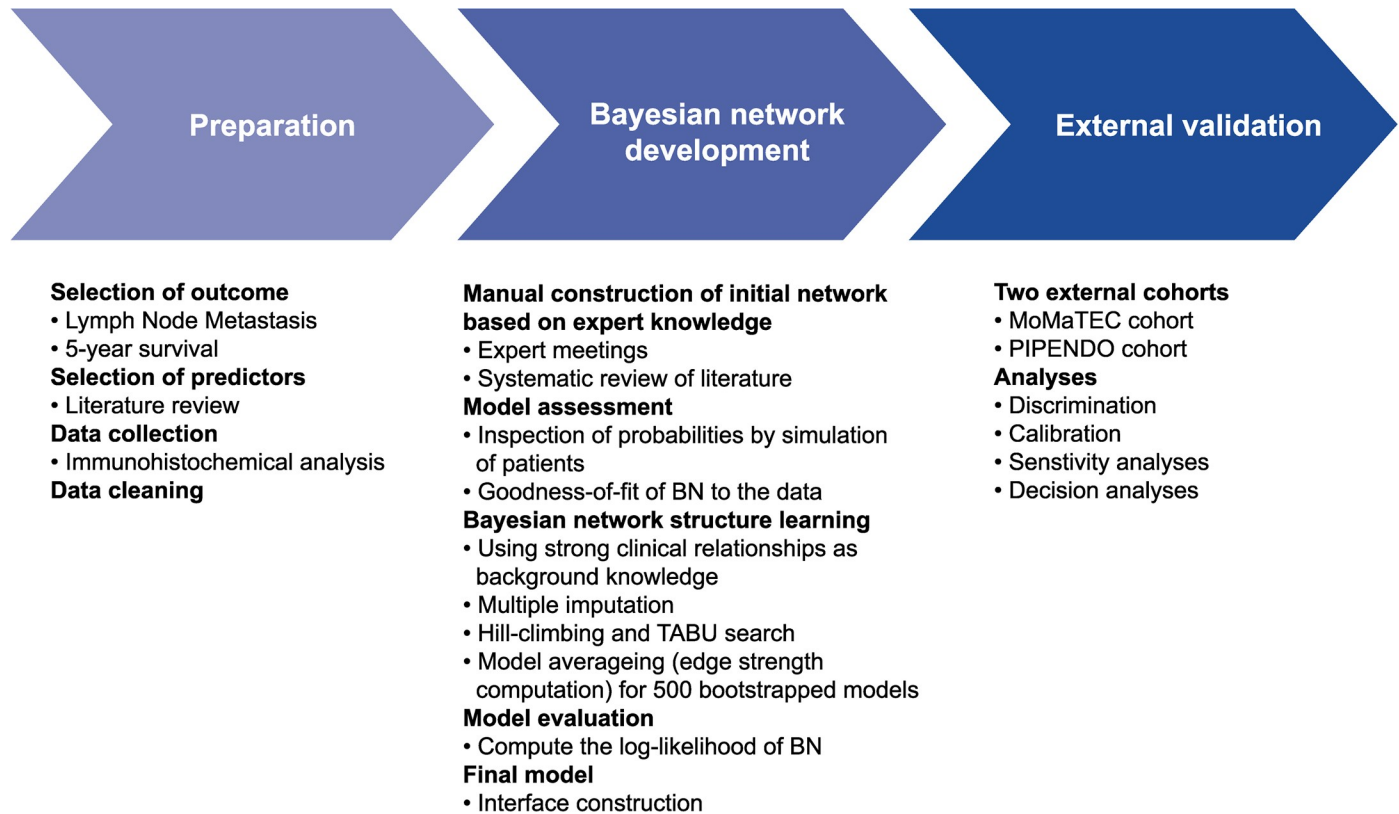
Preparation

Bayesian network development

External validation

Selection of outcome
• Lymph Node Metastasis
• 5-year survival
Selection of predictors
• Literature review
Data collection
• Immunohistochemical analysis
Data cleaning

Manual construction of initial network based on expert knowledge
• Expert meetings
• Systematic review of literature
Model assessment
• Inspection of probabilities by simulation of patients
• Goodness-of-fit of BN to the data
Bayesian network structure learning
• Using strong clinical relationships as background knowledge
• Multiple imputation
• Hill-climbing and TABU search
• Model averageing (edge strength computation) for 500 bootstrapped models
Model evaluation
• Compute the log-likelihood of BN
Final model
• Interface construction

Two external cohorts
• MoMaTEC cohort
• PIPENDO cohort
Analyses
• Discrimination
• Calibration
• Senstivity analyses
• Decision analyses